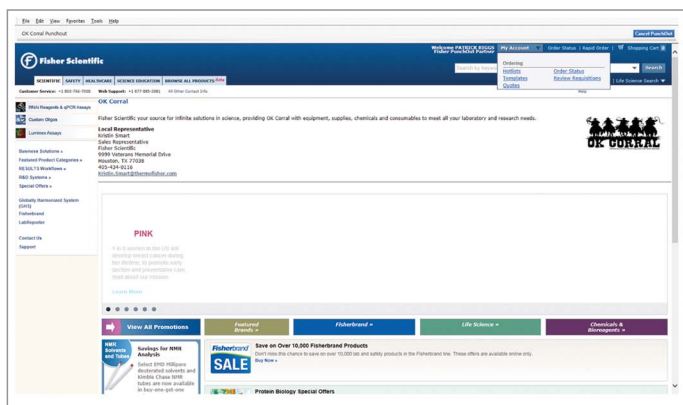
File Edit View Favorites Tools Help

OK Corral Punchout

Cancel PunchOut

Fisher Scientific

Welcome PATRICK RIGGS Fisher PunchOut Partner

My Account | Order Status | Rapid Order | Shopping Cart

Search

Ordering
Hotlists
Templates
Quotes
Order Status
Review Requisitions

Life Science Search

SCIENTIFIC | SAFETY | HEALTHCARE | SCIENCE EDUCATION | BROWSE ALL PRODUCTS Beta

Customer Service: +1 800-766-7000 | Web Support: +1 877-885-3381 | All Other Contact Info

Help

RNAi Reagents & qPCR Assays
Custom Oligos
Luminex Assays

Business Solutions »
Featured Product Categories »
RESULTS Workflows »
R&D Systems »
Special Offers »

Globally Harmonized System (GHS)
Fisherbrand
LabReporter

Contact Us
Support

OK Corral

Fisher Scientific your source for infinite solutions in science, providing OK Corral with equipment, supplies, chemicals and consumables to meet all your laboratory and research needs.

Local Representative
Kristin Smart
Sales Representative
Fisher Scientific
6999 Veterans Memorial Drive
Houston, TX 77038
405-434-9116
Kristin.Smart@thermofisher.com

OK CORRAL

PINK

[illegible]

View All Promotions

Featured Brands »

Fisherbrand »

Life Science »

Chemicals & Bioreagents »

NMR Solvents and Tubes

Savings for NMR Analysis

Select EMD Millipore deuterated solvents and Kimble Chase NMR tubes are now available in buy-one-get-one

Fisherbrand SALE

Save on Over 10,000 Fisherbrand Products

Don't miss this chance to save on over 10,000 lab and safety products in the Fisherbrand line. These offers are available online only.

Buy Now »

Protein Biology Special Offers